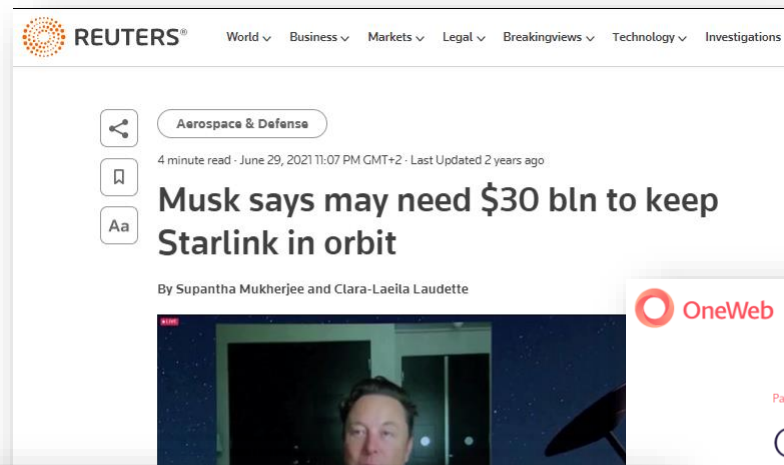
REUTERS®

World Business Markets Legal Breakingviews Technology Investigations

Aa

Aerospace & Defense

4 minute read · June 29, 2021 11:07 PM GMT+2 · Last Updated 2 years ago

Musk says may need $30 bln to keep Starlink in orbit

By Supantha Mukherjee and Clara-Laeila Laudette

LIVE

OneWeb

Pa